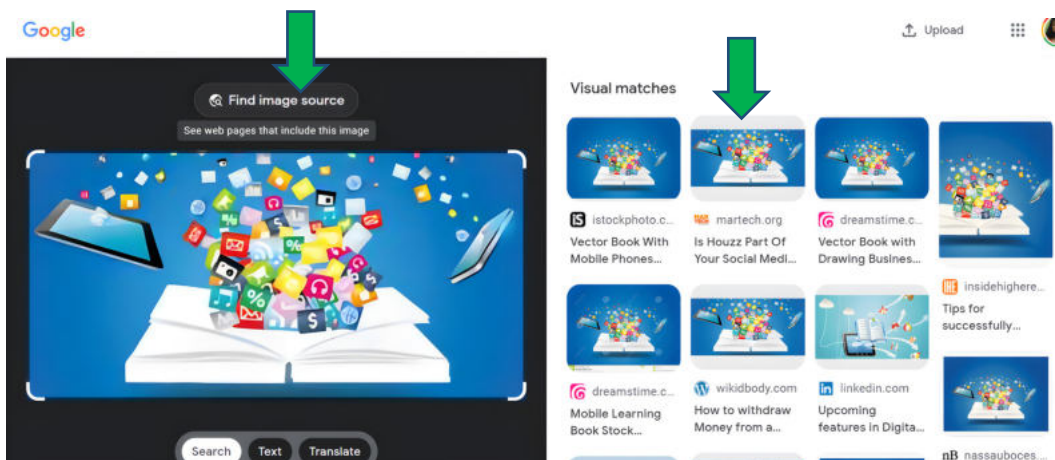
Google

Upload

Find image source

See web pages that include this image

Search Text Translate

Visual matches

istockphoto.c...
Vector Book With Mobile Phones...

martech.org
Is Houzz Part Of Your Social Medi...

dreamstime.c...
Vector Book with Drawing Busines...

insidehighere...
Tips for successfully...

dreamstime.c...
Mobile Learning Book Stock...

wikidbody.com
How to withdraw Money from a...

linkedin.com
Upcoming features in Digita...

nassauboces...